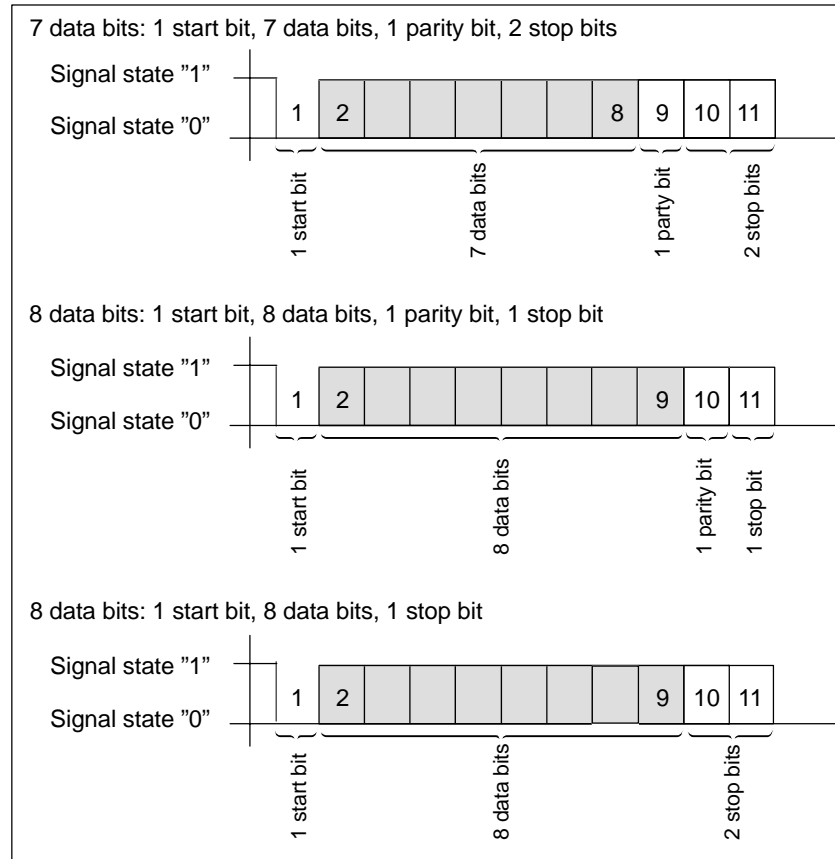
7 data bits: 1 start bit, 7 data bits, 1 parity bit, 2 stop bits

Signal state ”1”

Signal state ”0”

1 2 8 9 10 11

1 start bit

7 data bits

1 party bit

2 stop bits

8 data bits: 1 start bit, 8 data bits, 1 parity bit, 1 stop bit

Signal state ”1”

Signal state ”0”

1 2 9 10 11

1 start bit

8 data bits

1 parity bit

1 stop bit

8 data bits: 1 start bit, 8 data bits, 1 stop bit

Signal state ”1”

Signal state ”0”

1 2 9 10 11

1 start bit

8 data bits

2 stop bits